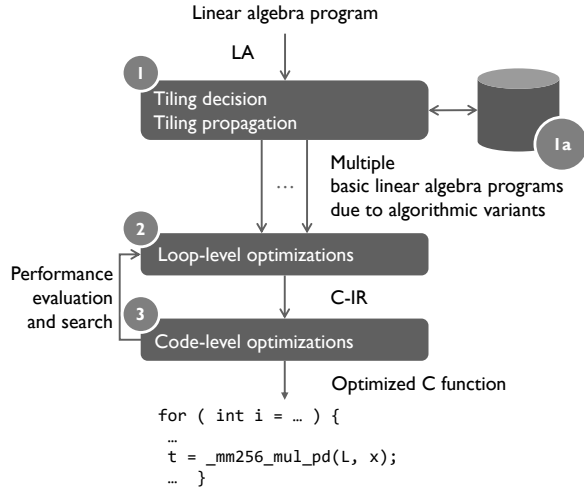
Linear algebra program

LA

1

Tiling decision
Tiling propagation

1a

…

Multiple
basic linear algebra programs
due to algorithmic variants

2

Loop-level optimizations

Performance
evaluation
and search

C-IR

3

Code-level optimizations

Optimized C function

for ( int i = … ) {
…
t = _mm256_mul_pd(L, x);
… }